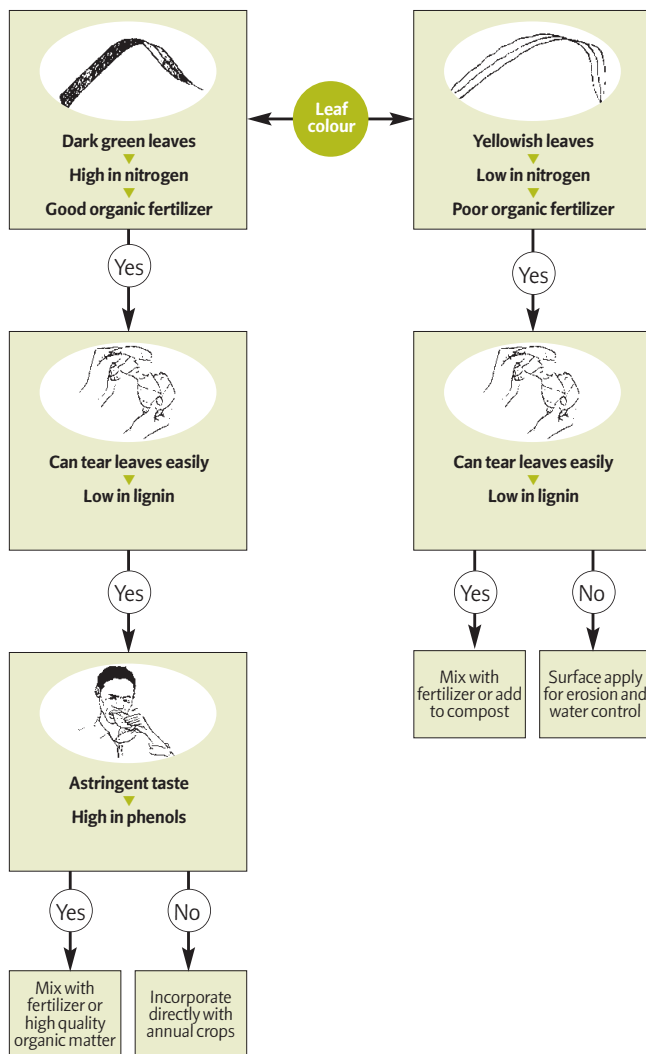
Leaf colour

Dark green leaves
High in nitrogen
Good organic fertilizer

Yes

Can tear leaves easily
Low in lignin

Yes

Astringent taste
High in phenols

Yes

Mix with fertilizer or high quality organic matter

No

Incorporate directly with annual crops

Yellowish leaves
Low in nitrogen
Poor organic fertilizer

Yes

Can tear leaves easily
Low in lignin

Yes

Mix with fertilizer or add to compost

No

Surface apply for erosion and water control